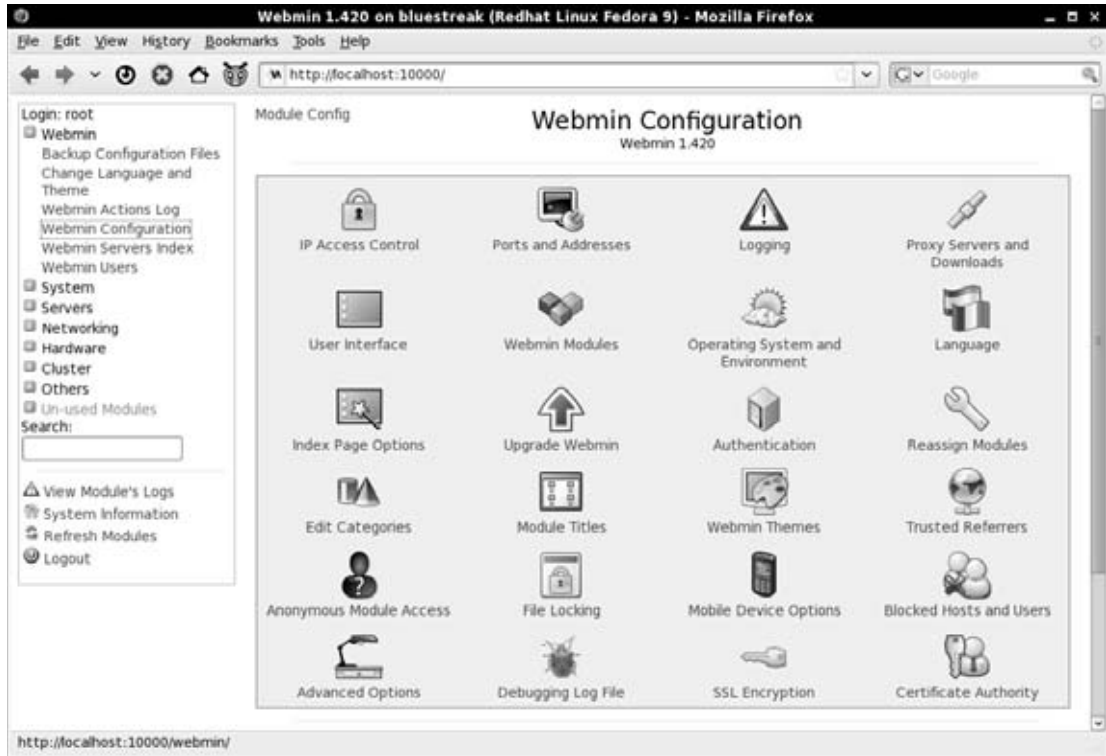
Webmin 1.420 on bluestreak (Redhat Linux Fedora 9) - Mozilla Firefox

File Edit View History Bookmarks Tools Help

http://localhost:10000/

Google

Login: root
Webmin
Backup Configuration Files
Change Language and Theme
Webmin Actions Log
Webmin Configuration
Webmin Servers Index
Webmin Users
System
Servers
Networking
Hardware
Cluster
Others
Un-used Modules
Search:

View Module's Logs
System Information
Refresh Modules
Logout

Module Config

Webmin Configuration
Webmin 1.420

| IP Access Control | Ports and Addresses | Logging | Proxy Servers and Downloads |
|---|---|---|---|
| User Interface | Webmin Modules | Operating System and Environment | Language |
| Index Page Options | Upgrade Webmin | Authentication | Reassign Modules |
| Edit Categories | Module Titles | Webmin Themes | Trusted Referrers |
| Anonymous Module Access | File Locking | Mobile Device Options | Blocked Hosts and Users |
| Advanced Options | Debugging Log File | SSL Encryption | Certificate Authority |

http://localhost:10000/webmin/